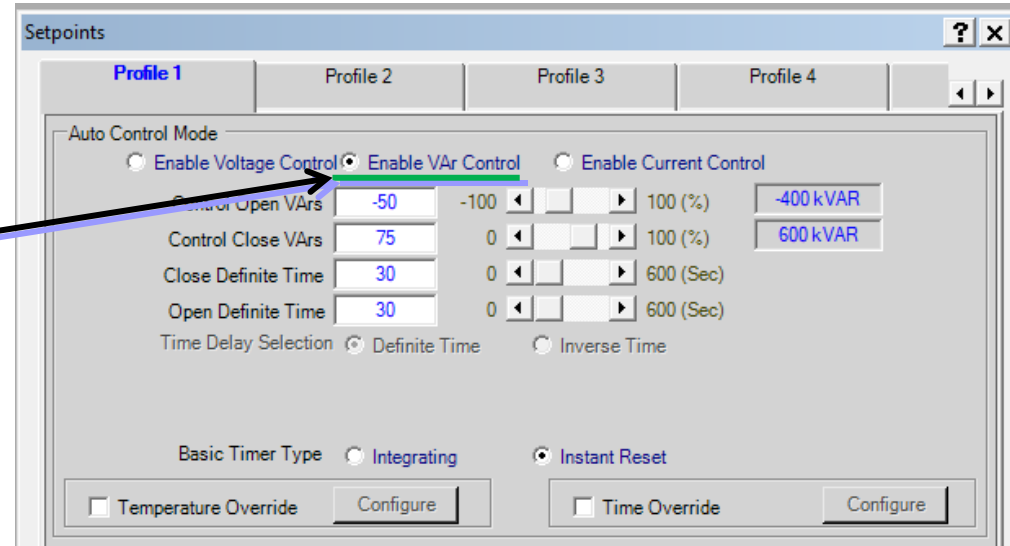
Setpoints

?

Profile 1

Profile 2

Profile 3

Profile 4

Auto Control Mode

Enable Voltage Control

Enable VAr Control

Enable Current Control

Control Open VArs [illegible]

-50

-100

100 (%)

-400 kVAR

Control Close VArs

75

0

100 (%)

600 kVAR

Close Definite Time

30

0

600 (Sec)

Open Definite Time

30

0

600 (Sec)

Time Delay Selection

Definite Time

Inverse Time

Basic Timer Type

Integrating

Instant Reset

Temperature Override

Configure

Time Override

Configure